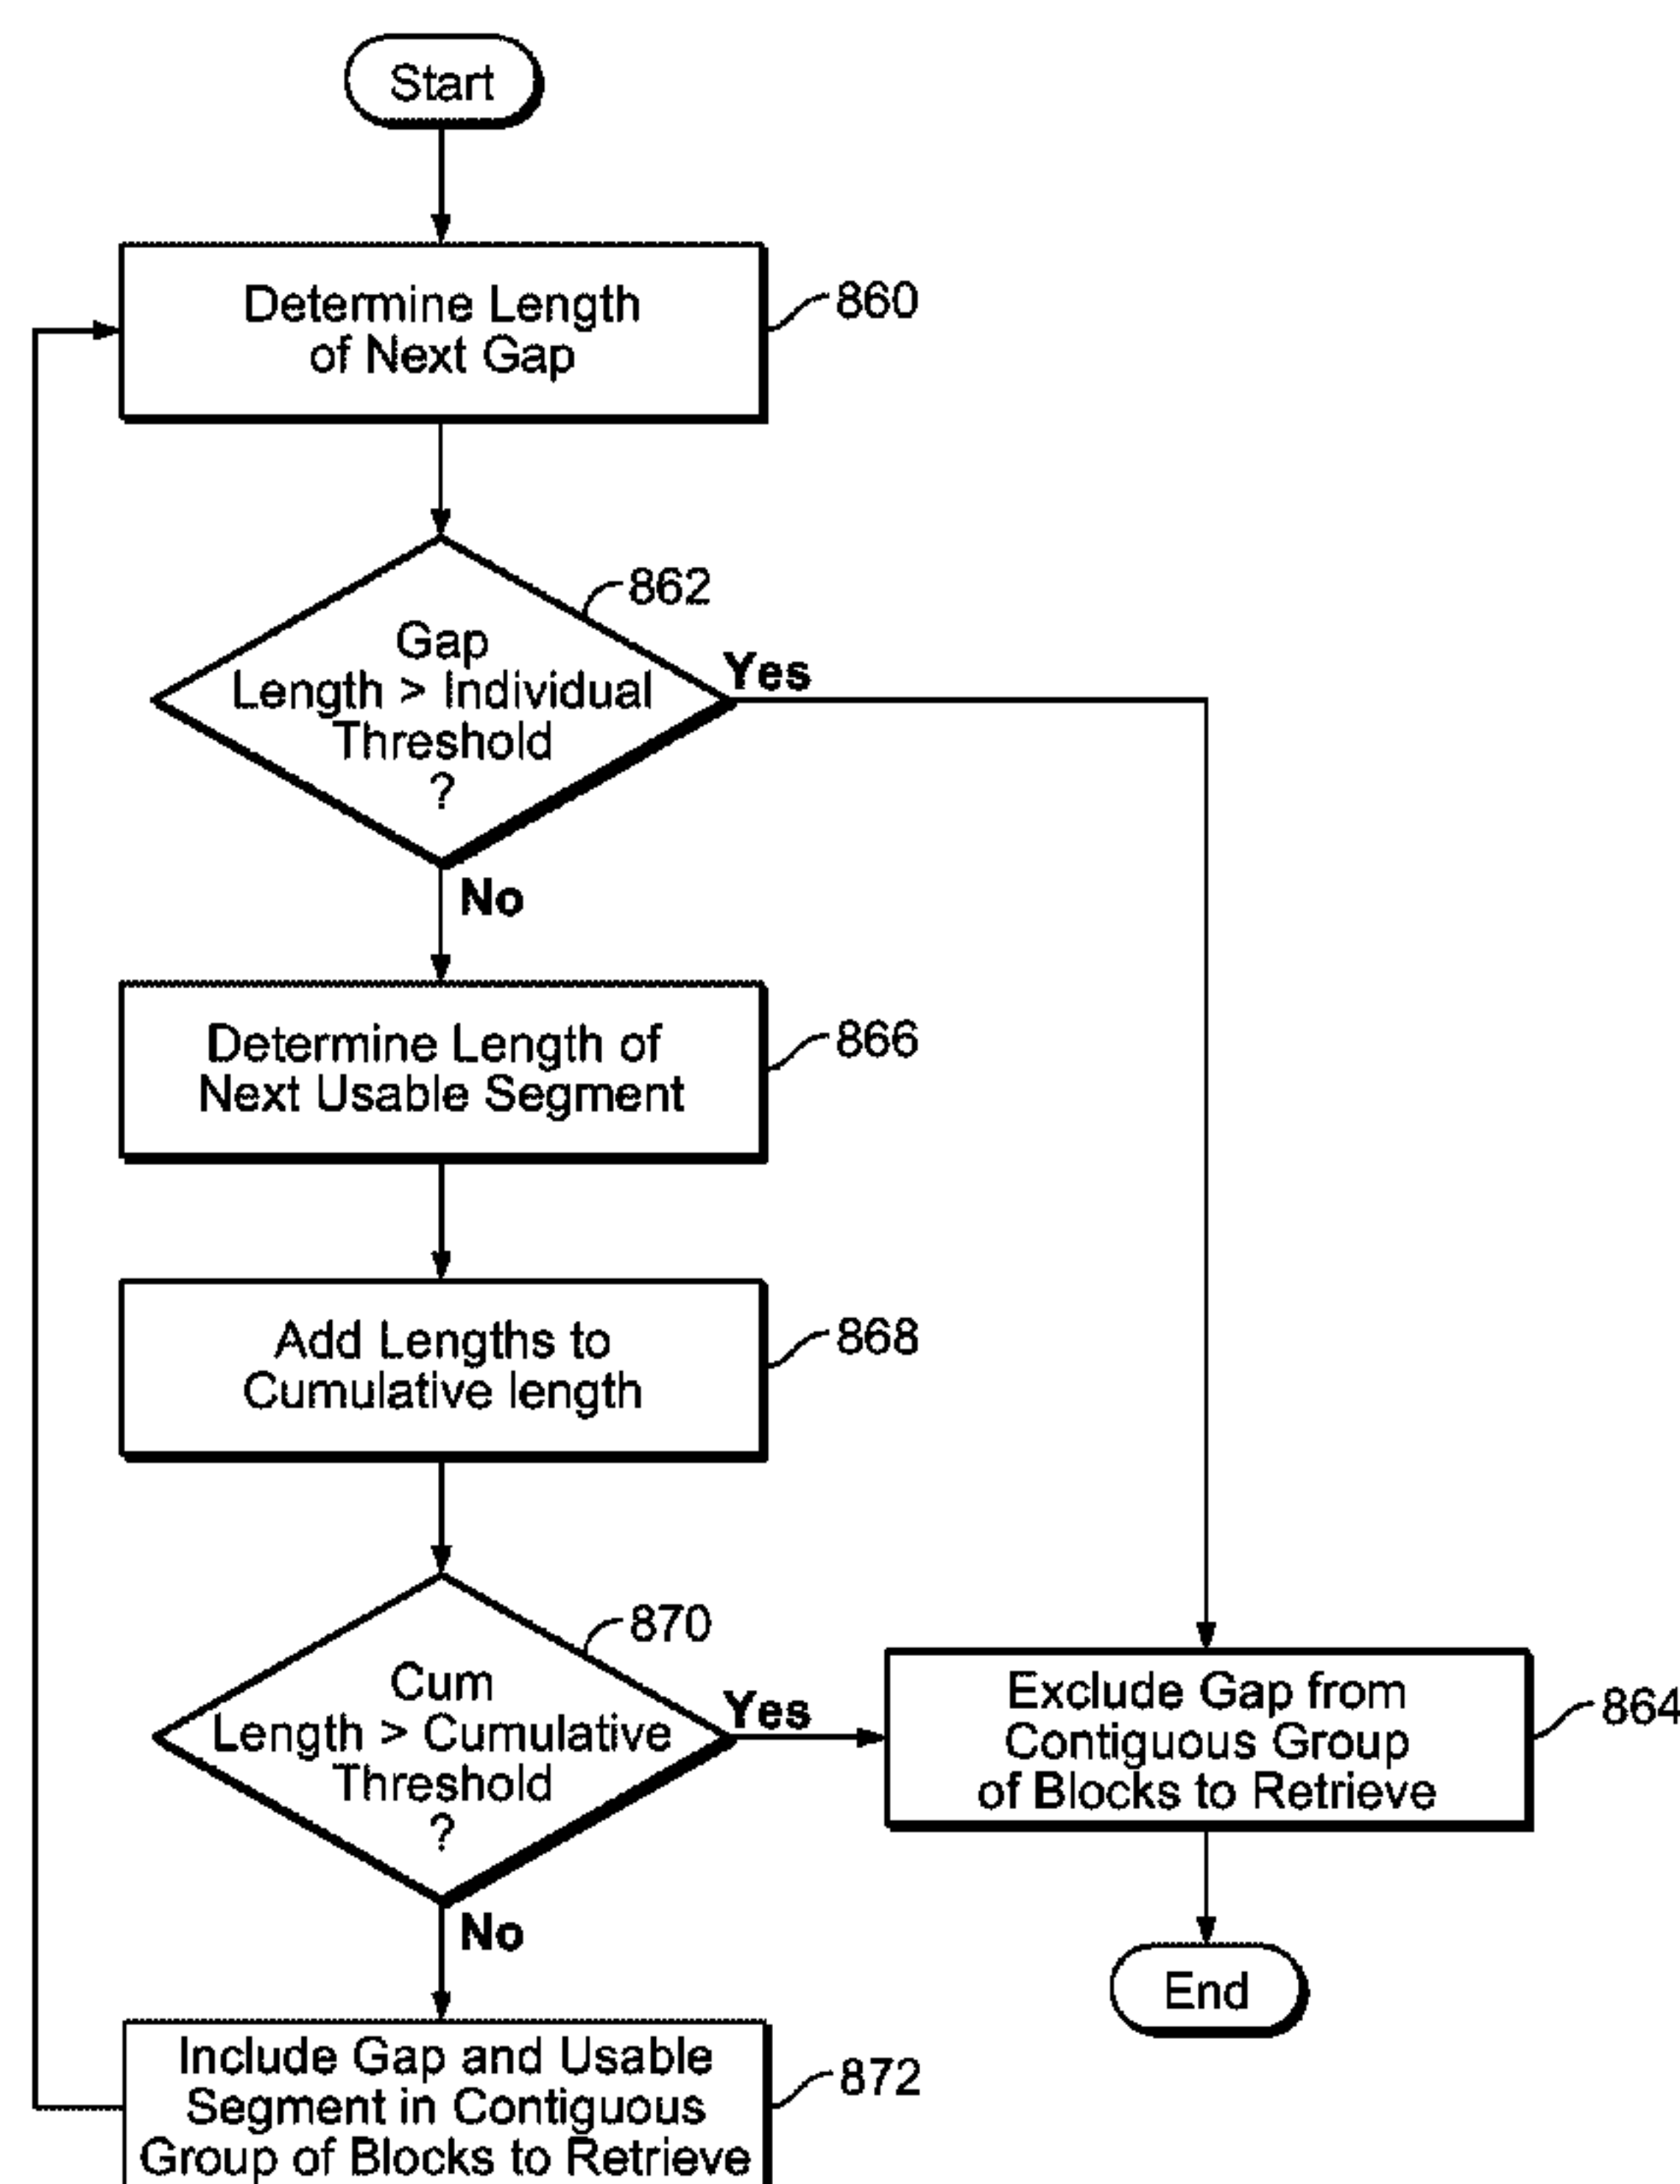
Start

Determine Length of Next Gap

860

862

Gap Length > Individual Threshold ?

Yes

No

Determine Length of Next Usable Segment

866

Add Lengths to Cumulative length

868

870

Cum Length > Cumulative Threshold ?

Yes

Exclude Gap from Contiguous Group of Blocks to Retrieve

864

No

End

Include Gap and Usable Segment in Contiguous Group of Blocks to Retrieve

872